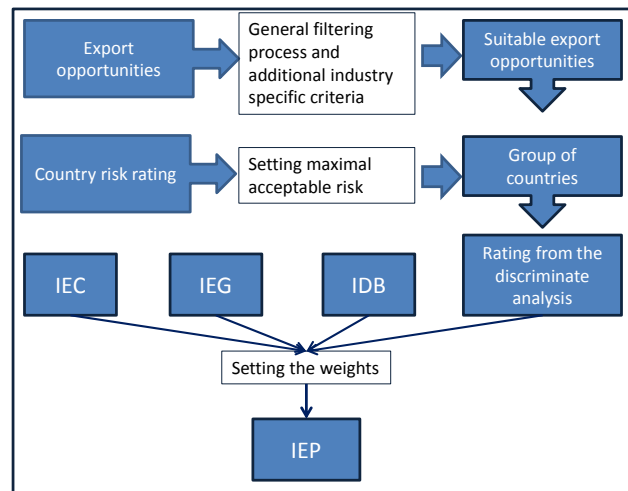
Export opportunities

General filtering process and additional industry specific criteria

Suitable export opportunities

Country risk rating

Setting maximal acceptable risk

Group of countries

IEC

IEG

IDB

Rating from the discriminate analysis

Setting the weights

IEP